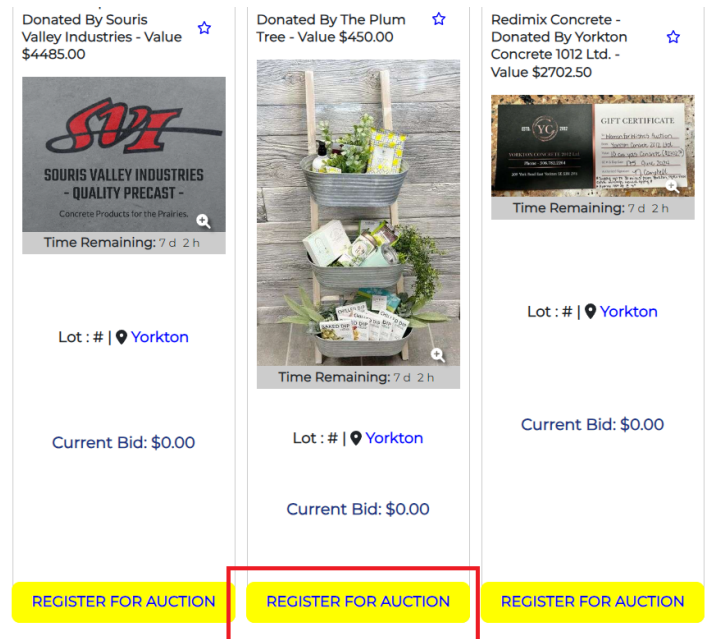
Donated By Souris Valley Industries - Value $4485.00

SVI
SOURIS VALLEY INDUSTRIES
- QUALITY PRECAST -
Concrete Products for the Prairies.

Time Remaining: 7 d 2 h

Lot : # | Yorkton

Current Bid: $0.00

REGISTER FOR AUCTION

Donated By The Plum Tree - Value $450.00

Time Remaining: 7 d 2 h

Lot : # | Yorkton

Current Bid: $0.00

REGISTER FOR AUCTION

Redimix Concrete - Donated By Yorkton Concrete 1012 Ltd. - Value $2702.50

YC
YORKTON CONCRETE 1012 Ltd.
GIFT CERTIFICATE

Time Remaining: 7 d 2 h

Lot : # | Yorkton

Current Bid: $0.00

REGISTER FOR AUCTION